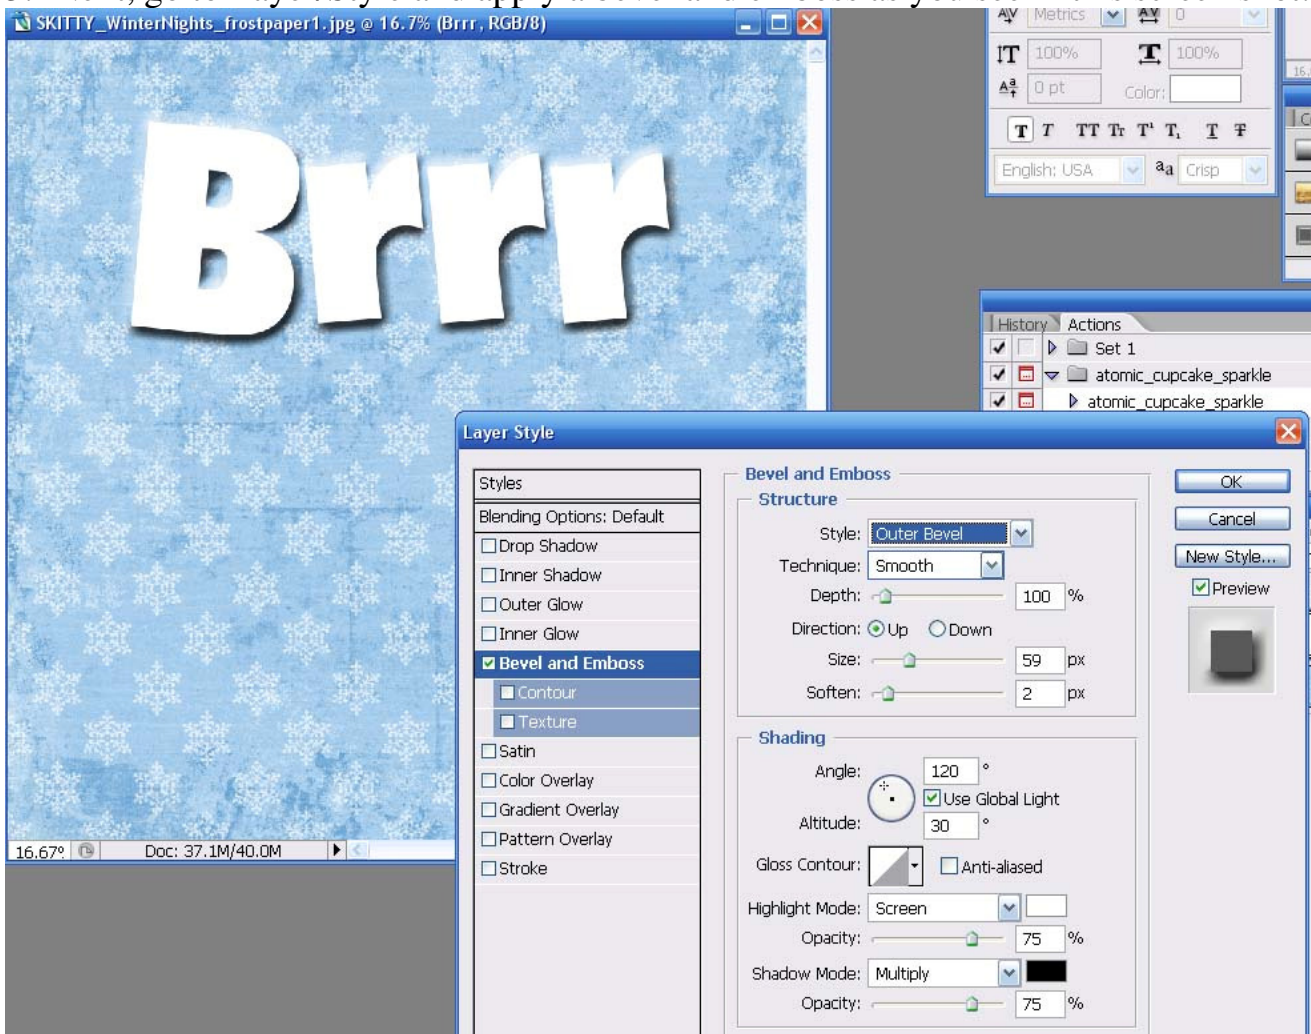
SKITTY_WinterNights_frostpaper1.jpg @ 16.7% (Brrr, RGB/8)

Brrr

16.67%

Doc: 37.1M/40.0M

Metrics

0

100%

100%

0 pt

Color:

T T TT Tr T¹ T, T Ŧ

English: USA

aa Crisp

History Actions

Set 1

atomic_cupcake_sparkle

atomic_cupcake_sparkle

Layer Style

Styles

Blending Options: Default

Drop Shadow

Inner Shadow

Outer Glow

Inner Glow

Bevel and Emboss

Contour

Texture

Satin

Color Overlay

Gradient Overlay

Pattern Overlay

Stroke

Bevel and Emboss

Structure

Style: Outer Bevel

Technique: Smooth

Depth: 100 %

Direction: Up Down

Size: 59 px

Soften: 2 px

Shading

Angle: 120 °

Use Global Light

Altitude: 30 °

Gloss Contour:

Anti-aliased

Highlight Mode: Screen

Opacity: 75 %

Shadow Mode: Multiply

Opacity: 75 %

OK

Cancel

New Style...

Preview